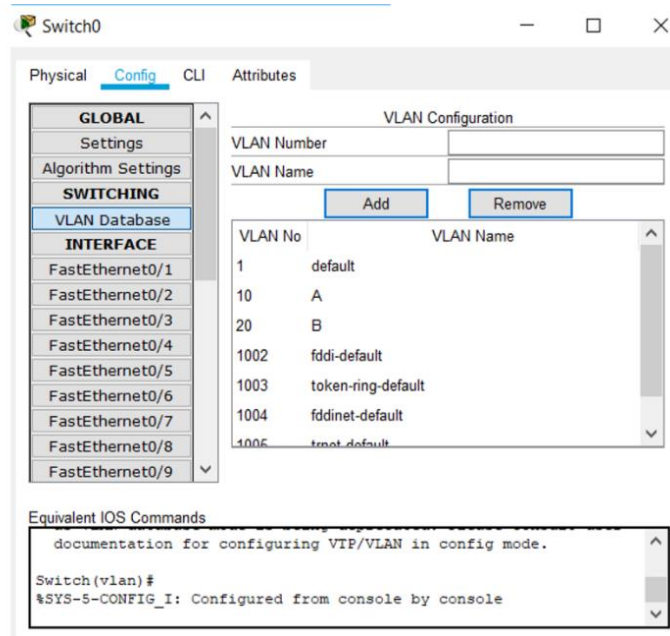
Switch0

Physical Config CLI Attributes

GLOBAL
Settings
Algorithm Settings
SWITCHING
VLAN Database
INTERFACE
FastEthernet0/1
FastEthernet0/2
FastEthernet0/3
FastEthernet0/4
FastEthernet0/5
FastEthernet0/6
FastEthernet0/7
FastEthernet0/8
FastEthernet0/9

VLAN Configuration
VLAN Number
VLAN Name
Add Remove

| VLAN No | VLAN Name |
|---|---|
| 1 | default |
| 10 | A |
| 20 | B |
| 1002 | fddi-default |
| 1003 | token-ring-default |
| 1004 | fddinet-default |
| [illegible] | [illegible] |

Equivalent IOS Commands
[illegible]
documentation for configuring VTP/VLAN in config mode.

Switch(vlan)#
%SYS-5-CONFIG_I: Configured from console by console